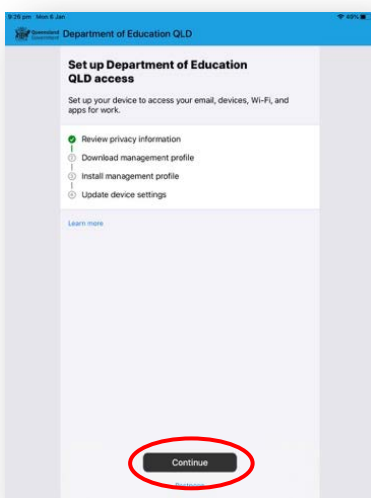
9:26 pm Mon 6 Jan

Queensland Government Department of Education QLD

Set up Department of Education QLD access

Set up your device to access your email, devices, Wi-Fi, and apps for work.

Review privacy information
Download management profile
Install management profile
Update device settings

Learn more

Continue

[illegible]